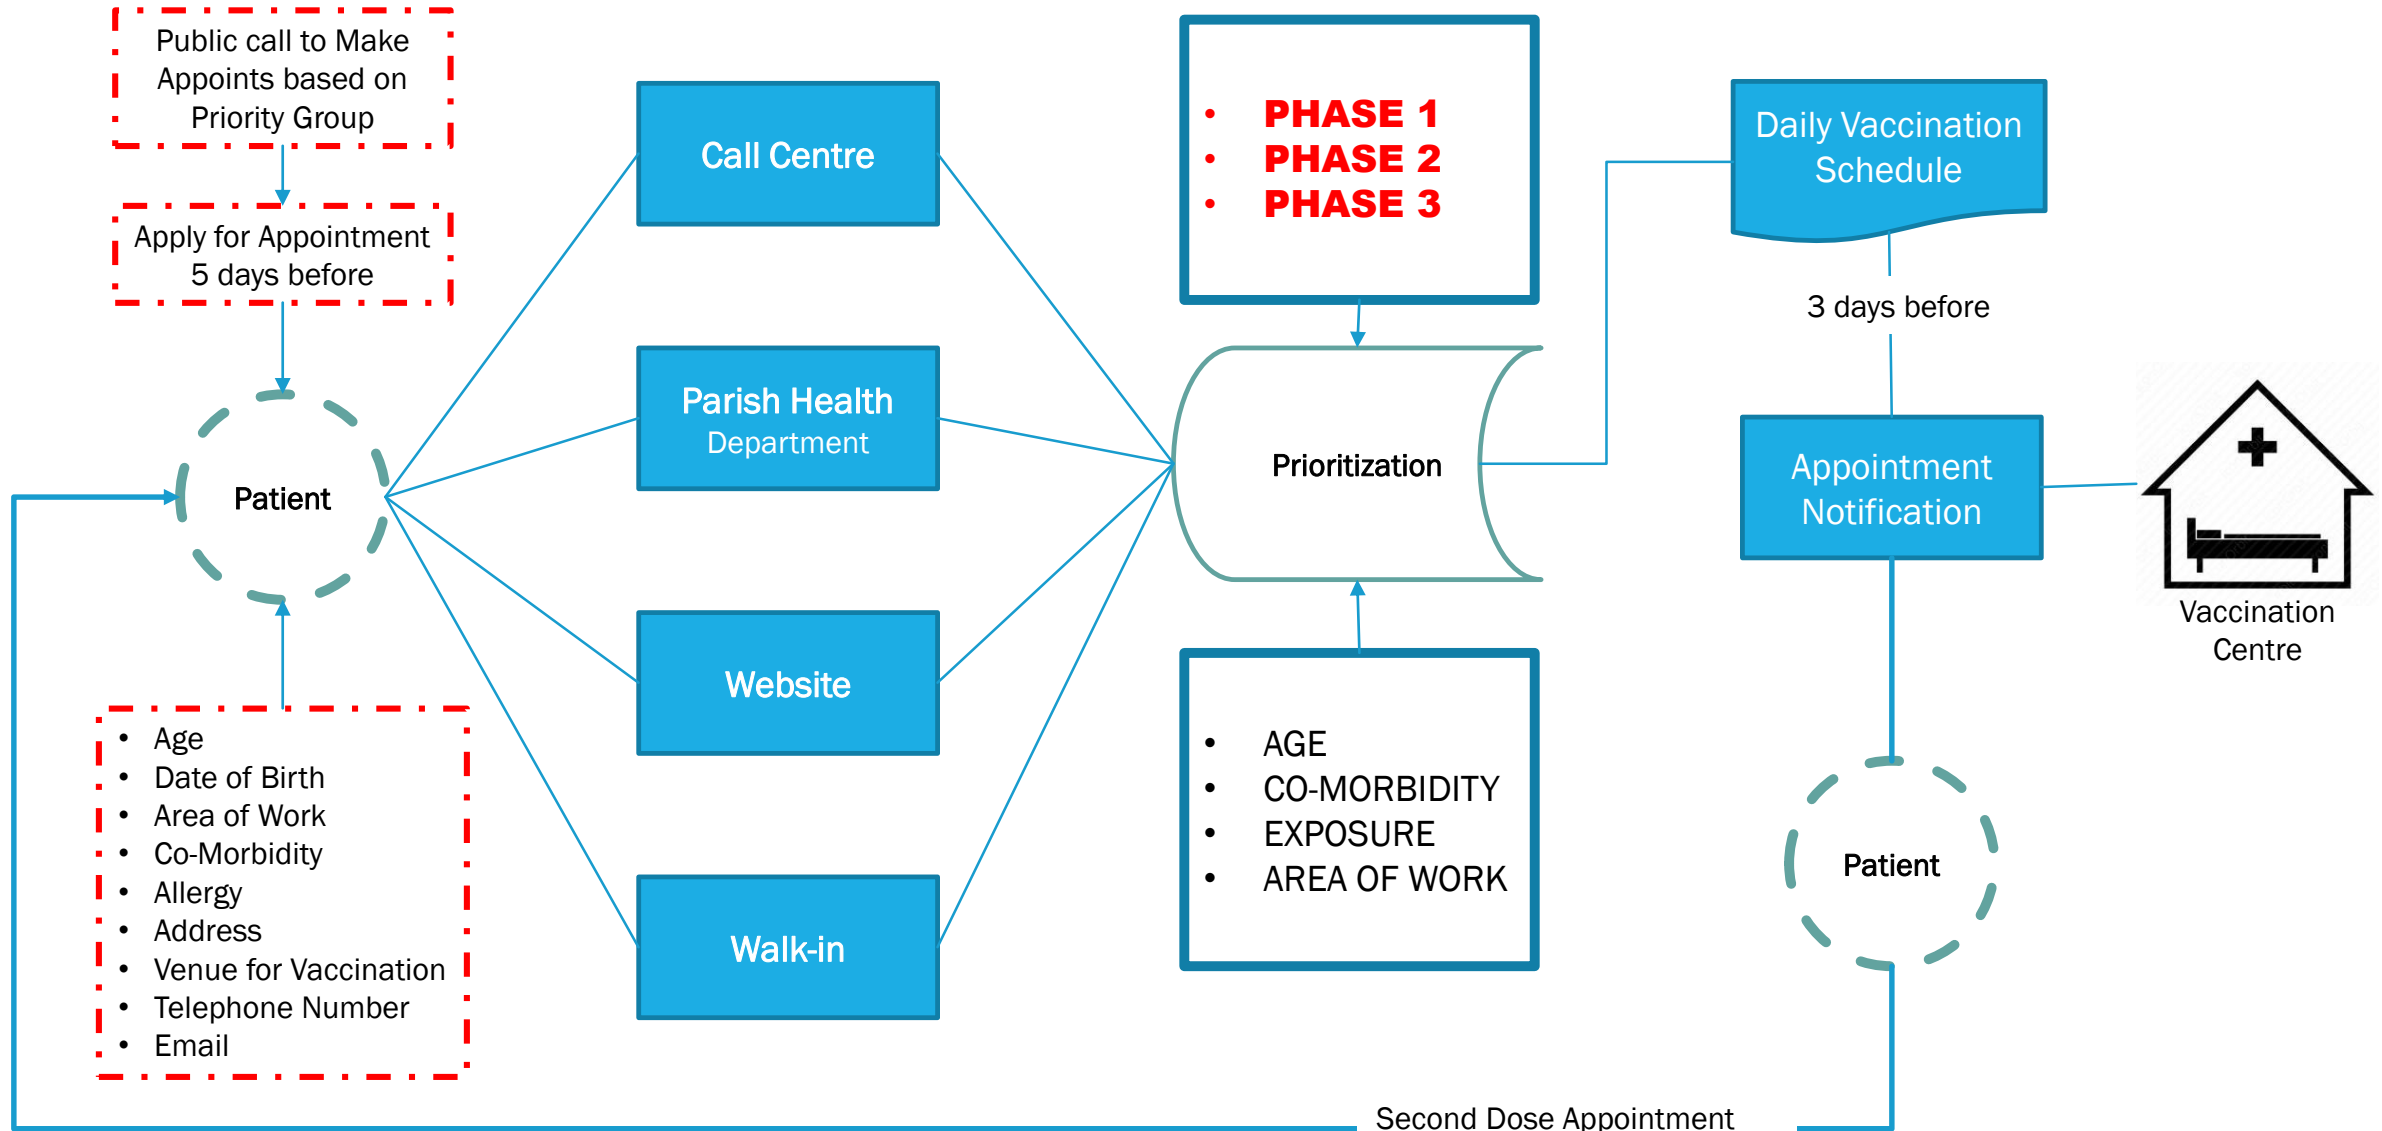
Public call to Make Appoints based on Priority Group

Apply for Appointment 5 days before

Patient

- Age
- Date of Birth
- Area of Work
- Co-Morbidity
- Allergy
- Address
- Venue for Vaccination
- Telephone Number
- Email

Call Centre

Parish Health Department

Website

Walk-in

- PHASE 1
- PHASE 2
- PHASE 3

Prioritization

- AGE
- CO-MORBIDITY
- EXPOSURE
- AREA OF WORK

Daily Vaccination Schedule

3 days before

Appointment Notification

Vaccination Centre

Patient

Second Dose Appointment